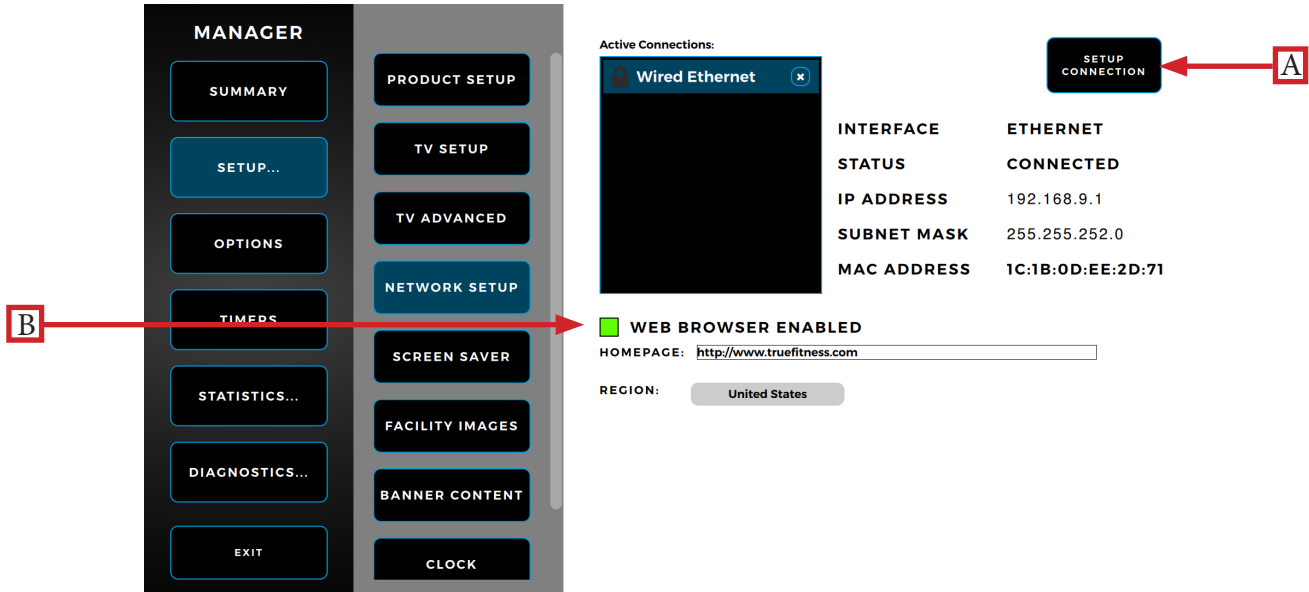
MANAGER

SUMMARY

SETUP...

OPTIONS

TIMERS

STATISTICS...

DIAGNOSTICS...

EXIT

PRODUCT SETUP

TV SETUP

TV ADVANCED

NETWORK SETUP

SCREEN SAVER

FACILITY IMAGES

BANNER CONTENT

CLOCK

Active Connections:

Wired Ethernet

SETUP CONNECTION

A

| INTERFACE | ETHERNET |
|---|---|
| STATUS | CONNECTED |
| IP ADDRESS | 192.168.9.1 |
| SUBNET MASK | 255.255.252.0 |
| MAC ADDRESS | 1C:1B:0D:EE:2D:71 |

B

WEB BROWSER ENABLED

HOMEPAGE: http://www.truefitness.com

REGION: United States